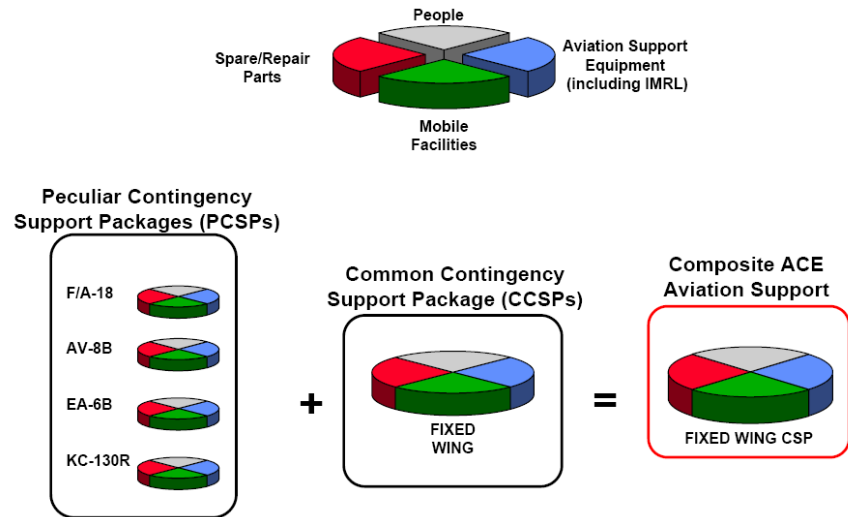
People

Spare/Repair Parts

Aviation Support Equipment (including IMRL)

Mobile Facilities

Peculiar Contingency Support Packages (PCSPs)

F/A-18

AV-8B

EA-6B

KC-130R

+

Common Contingency Support Package (CCSPs)

FIXED WING

=

Composite ACE Aviation Support

FIXED WING CSP